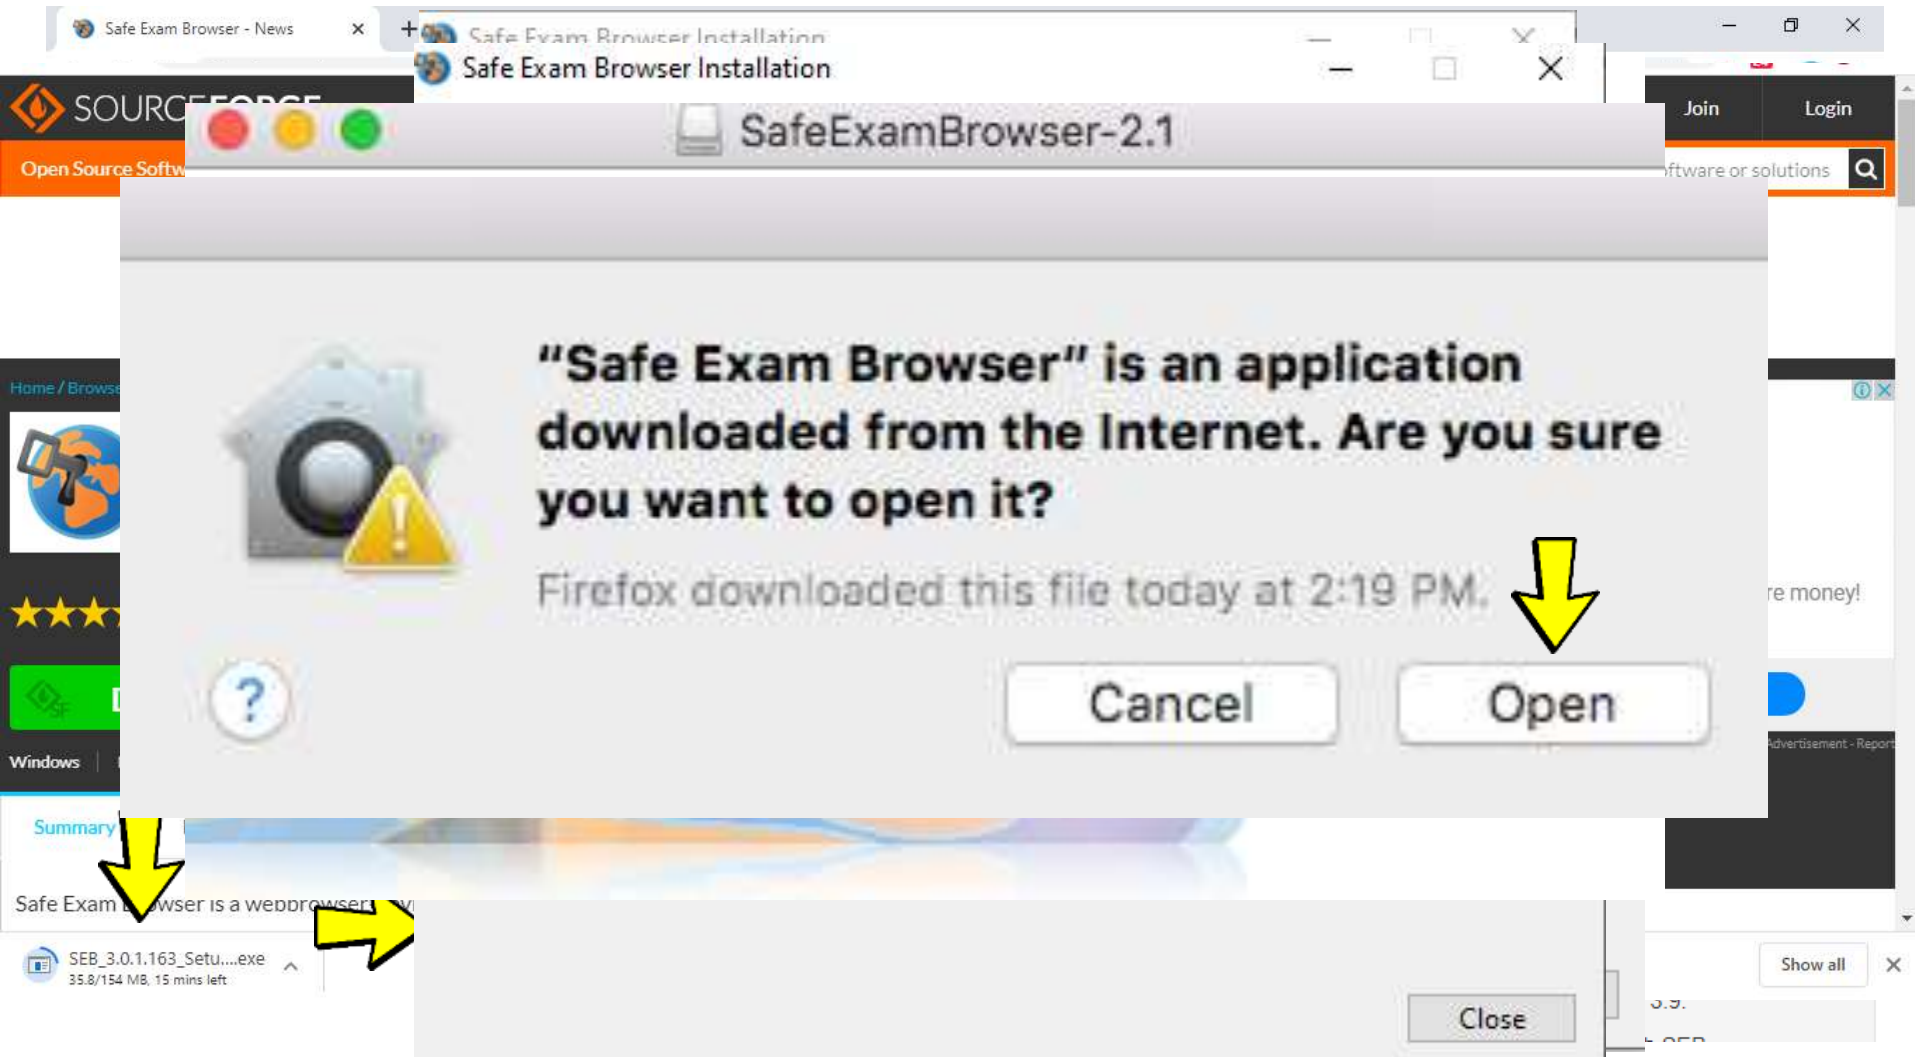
Safe Exam Browser - News

Safe Exam Browser Installation

Safe Exam Browser Installation

SOURCEFORGE

Open Source Softw

Join

Login

ftware or solutions

SafeExamBrowser-2.1

"Safe Exam Browser" is an application downloaded from the Internet. Are you sure you want to open it?

Firefox downloaded this file today at 2:19 PM.

?

Cancel

Open

Home / Browse

re money!

Advertisement - Report

Windows

Summary

Safe Exam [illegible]wser is a webbrowser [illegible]

SEB_3.0.1.163_Setu....exe
35.8/154 MB, 15 mins left

Show all

Close